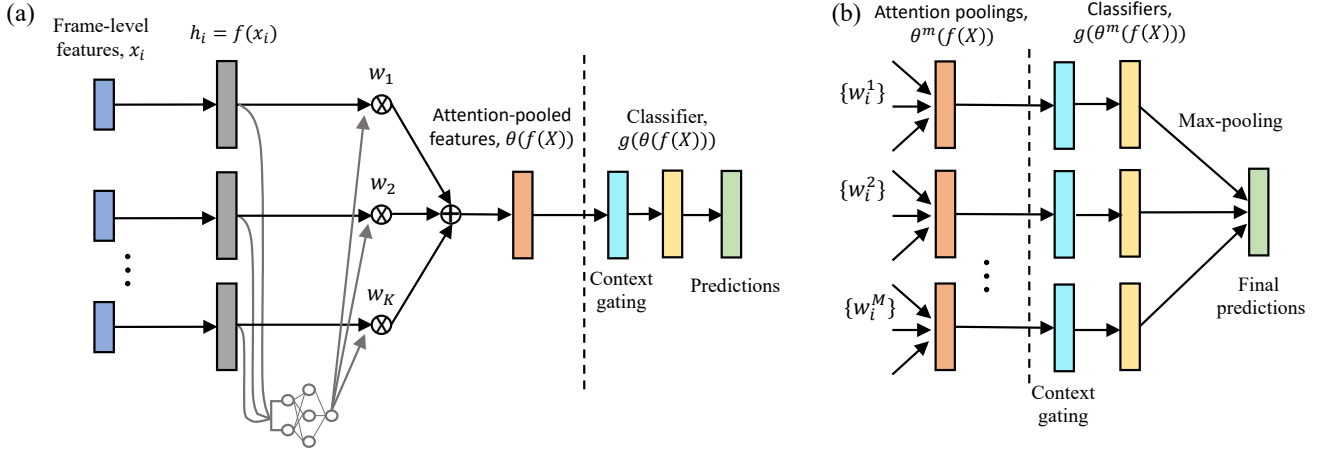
(a)

Frame-level features, $x_i$

$h_i = f(x_i)$

$w_1$

$w_2$

$w_K$

Attention-pooled features, $\theta(f(X))$

Classifier, $g(\theta(f(X)))$

Context gating

Predictions

(b)

Attention poolings, $\theta^m(f(X))$

Classifiers, $g(\theta^m(f(X)))$

$\{w_i^1\}$

$\{w_i^2\}$

$\{w_i^M\}$

Max-pooling

Final predictions

Context gating